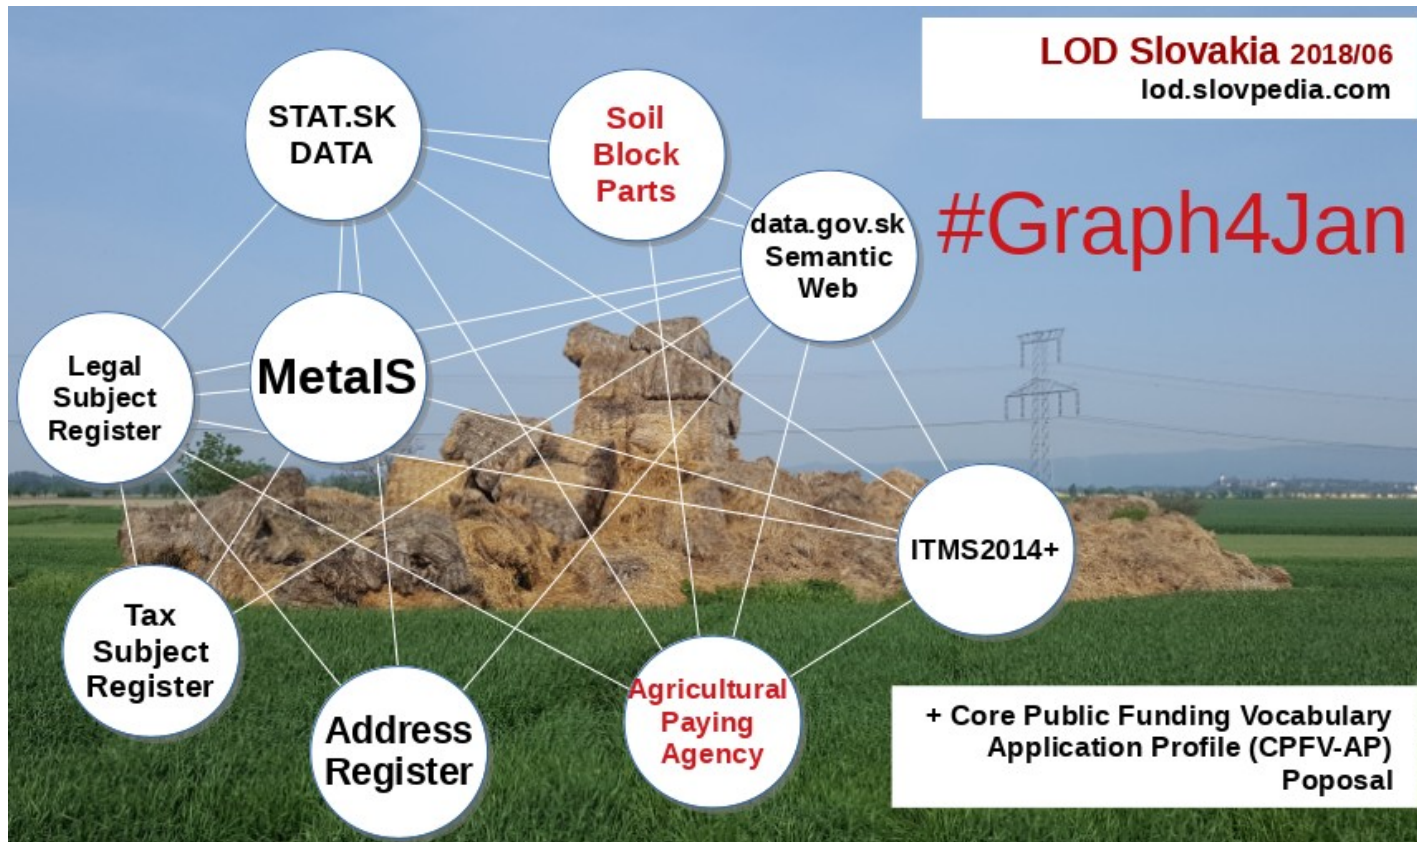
LOD Slovakia 2018/06
lod.slovpedia.com

#Graph4Jan

STAT.SK DATA

Soil Block Parts

data.gov.sk Semantic Web

Legal Subject Register

MetaIS

ITMS2014+

Tax Subject Register

Address Register

Agricultural Paying Agency

+ Core Public Funding Vocabulary Application Profile (CPFV-AP) Poposal